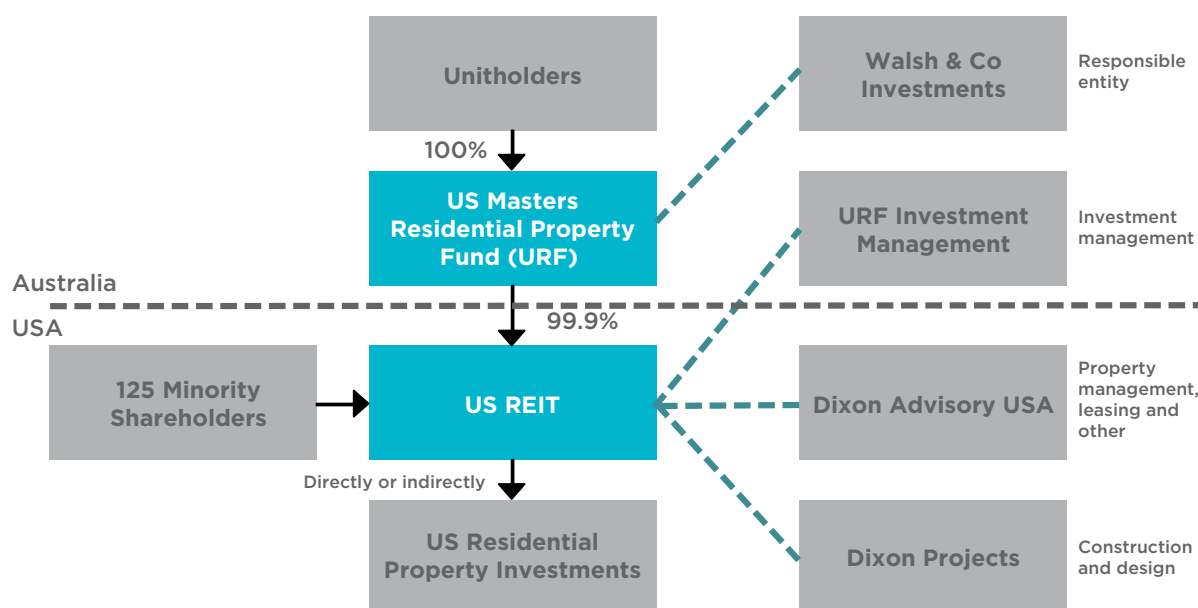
Unitholders

100%

US Masters Residential Property Fund (URF)

Walsh & Co Investments

Responsible entity

URF Investment Management

Investment management

Australia

USA

99.9%

125 Minority Shareholders

US REIT

Dixon Advisory USA

Property management, leasing and other

Directly or indirectly

US Residential Property Investments

Dixon Projects

Construction and design